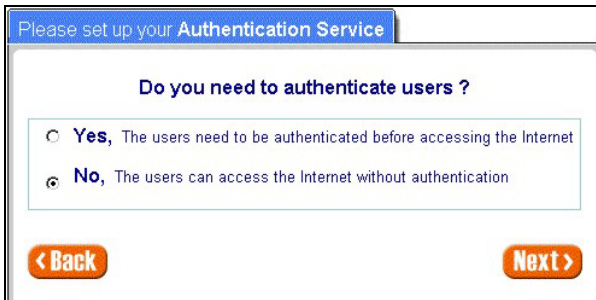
Please set up your **Authentication Service**

Do you need to authenticate users ?

Yes, The users need to be authenticated before accessing the Internet

No, The users can access the Internet without authentication

‹ Back

Next ›